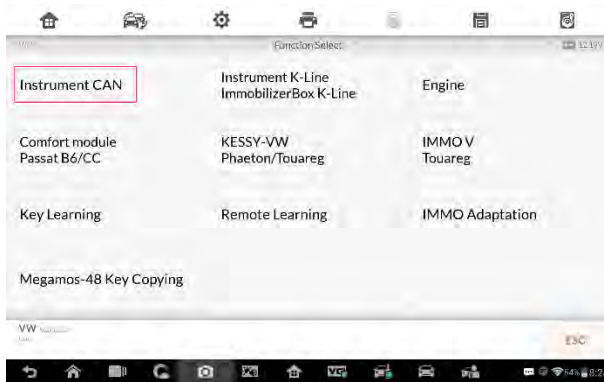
FunctionSelect

Instrument CAN

Instrument K-Line ImmobilizerBox K-Line

Engine

Comfort module Passat B6/CC

KESSY-VW Phaeton/Touareg

IMMO V Touareg

Key Learning

Remote Learning

IMMO Adaptation

Megamos-48 Key Copying

VW

ESC